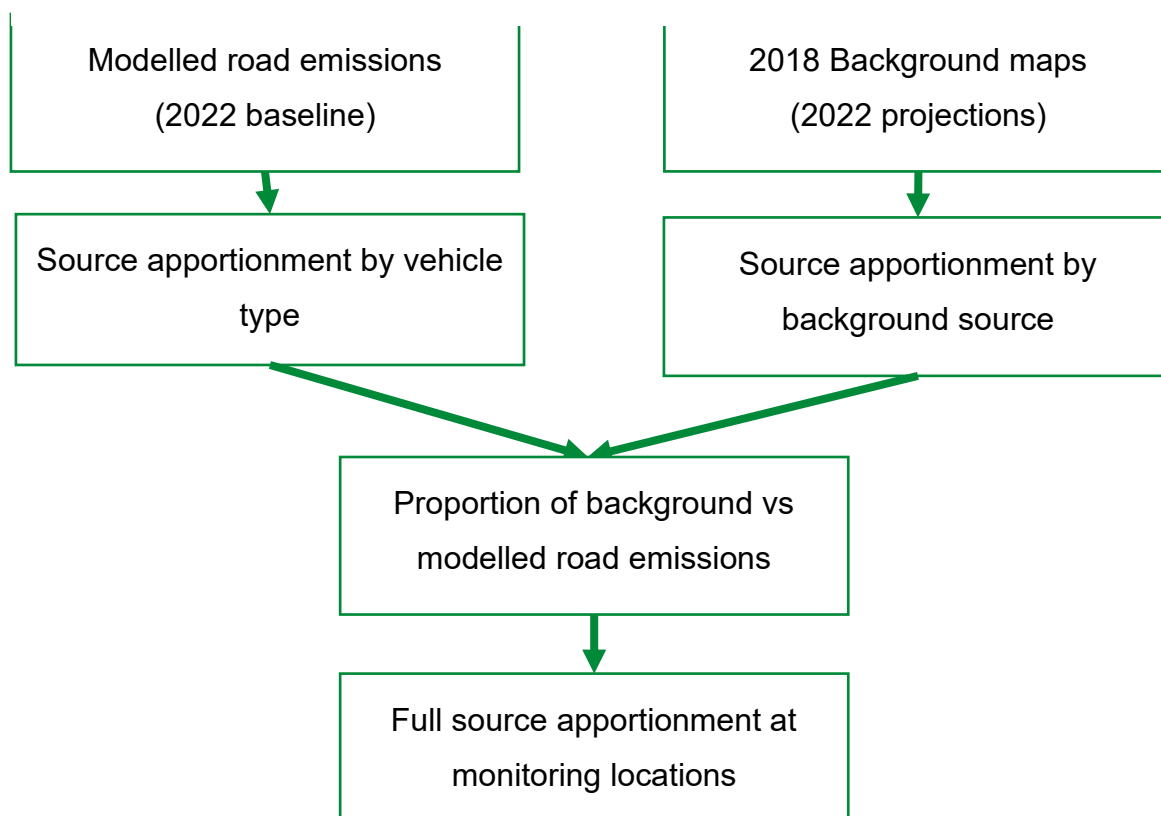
Modelled road emissions (2022 baseline)

2018 Background maps (2022 projections)

Source apportionment by vehicle type

Source apportionment by background source

Proportion of background vs modelled road emissions

Full source apportionment at monitoring locations